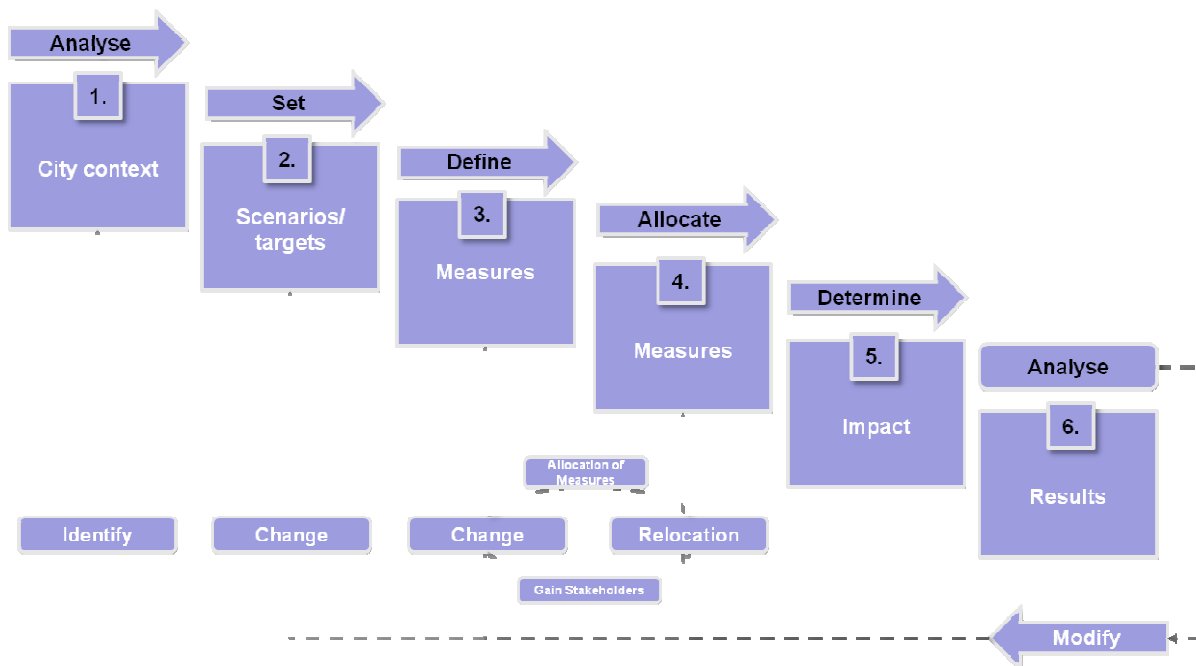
Analyse
1.
City context

Set
2.
Scenarios/ targets

Define
3.
Measures

Allocate
4.
Measures

Determine
5.
Impact

Analyse
6.
Results

Allocation of Measures

Identify
Change
Change
Relocation

Gain Stakeholders

Modify